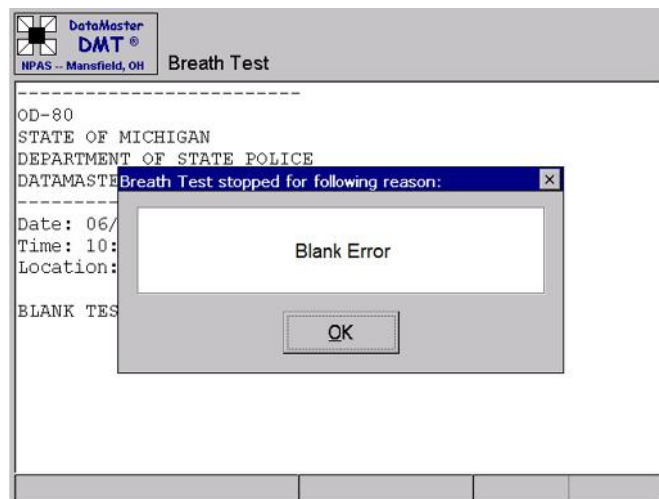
DataMaster
DMT ®
NPAS -- Mansfield, OH

Breath Test

------------------------
OD-80
STATE OF MICHIGAN
DEPARTMENT OF STATE POLICE
DATAMASTE
---------
Date: 06/
Time: 10:
Location:

BLANK TES

Breath Test stopped for following reason:

Blank Error

OK